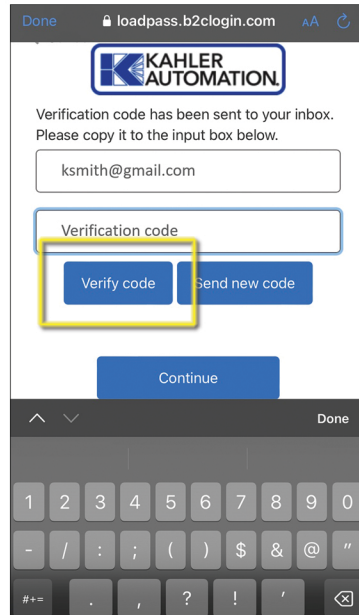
Done loadpass.b2clogin.com AA

KAHLER AUTOMATION

Verification code has been sent to your inbox. Please copy it to the input box below.

ksmith@gmail.com

Verification code

Verify code

Send new code

Continue

Done

1 2 3 4 5 6 7 8 9 0

- / : ; ( ) $ & @ "

#+= . , ? ! '